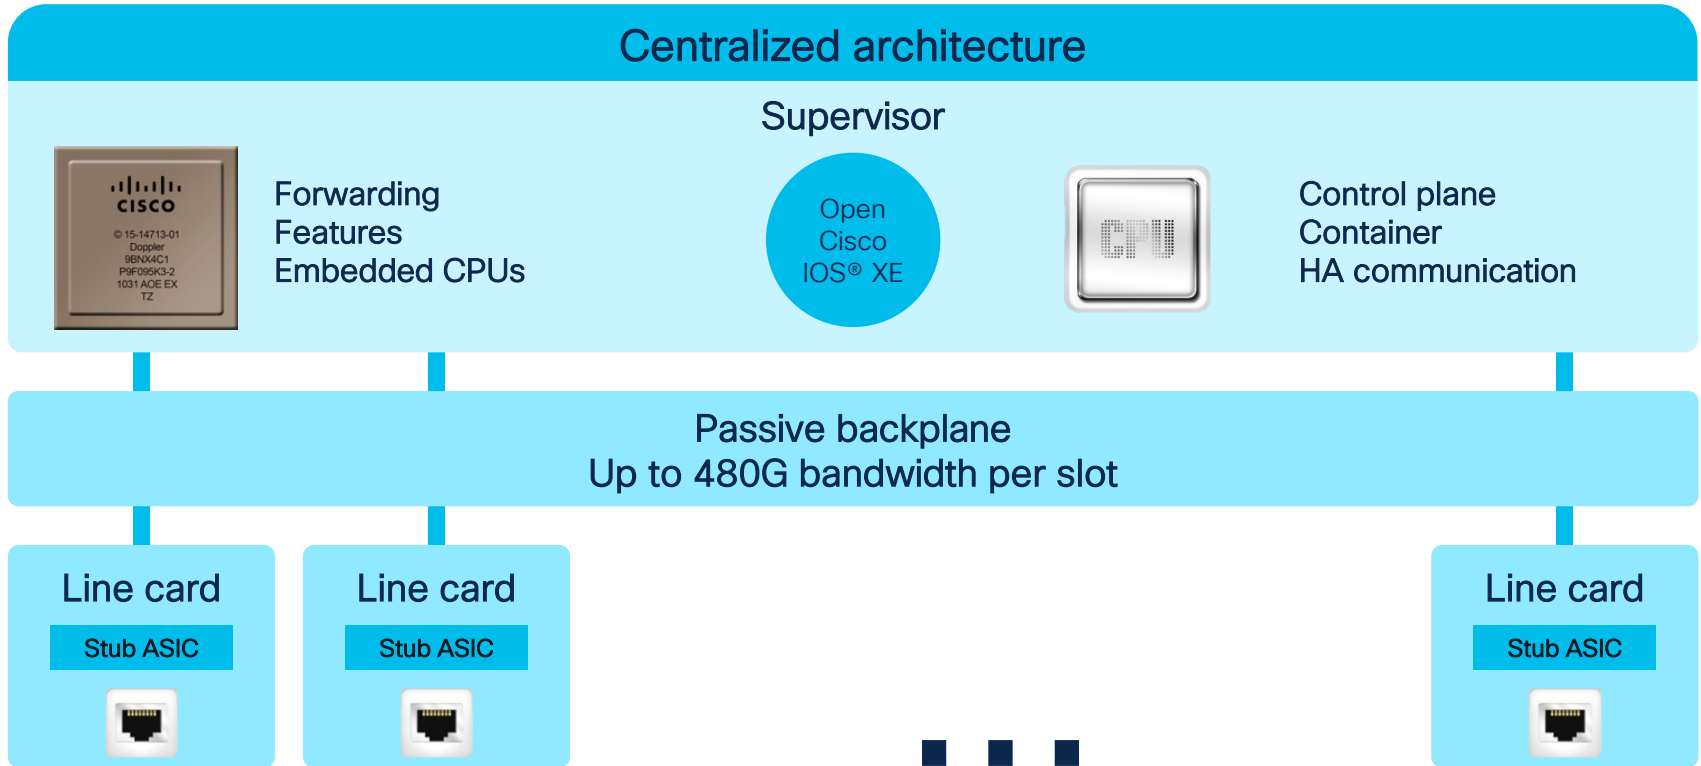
Centralized architecture

Supervisor

cisco
© 15-14713-01
Doppler
9BNX4C1
P9F095K3-2
1031 AOE EX
TZ

Forwarding
Features
Embedded CPUs

Open
Cisco
IOS® XE

CPU

Control plane
Container
HA communication

Passive backplane
Up to 480G bandwidth per slot

Line card
Stub ASIC

Line card
Stub ASIC

Line card
Stub ASIC